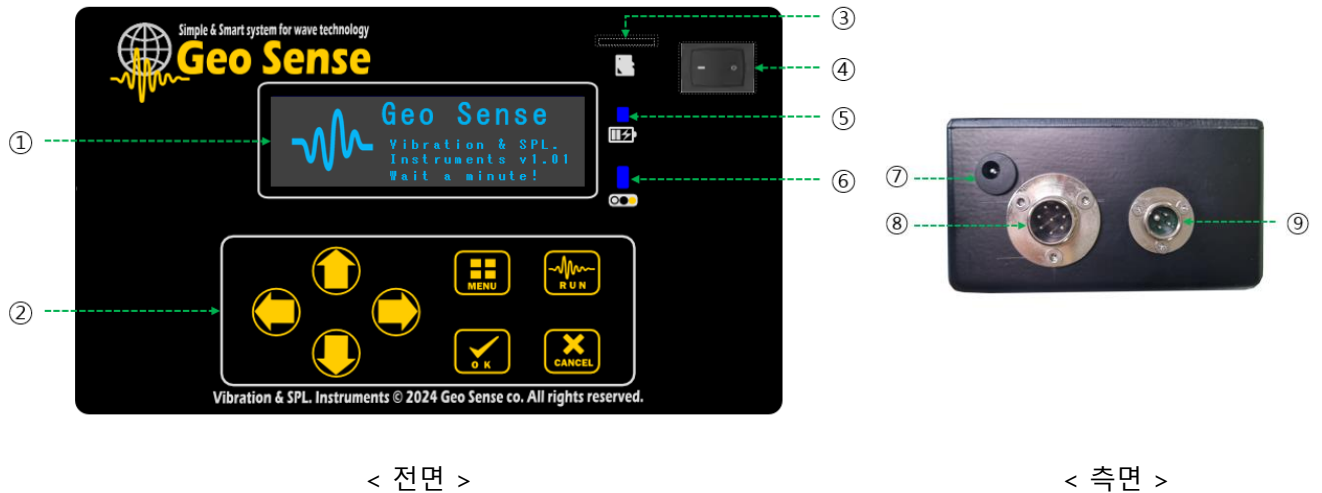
Simple & Smart system for wave technology
Geo Sense

Geo Sense
Vibration & SPL.
Instruments v1.01
Wait a minute!

MENU
RUN
O K
CANCEL

Vibration & SPL. Instruments © 2024 Geo Sense co. All rights reserved.

①
②
③
④
⑤
⑥
⑦
⑧
⑨

< 전면 >

< 측면 >